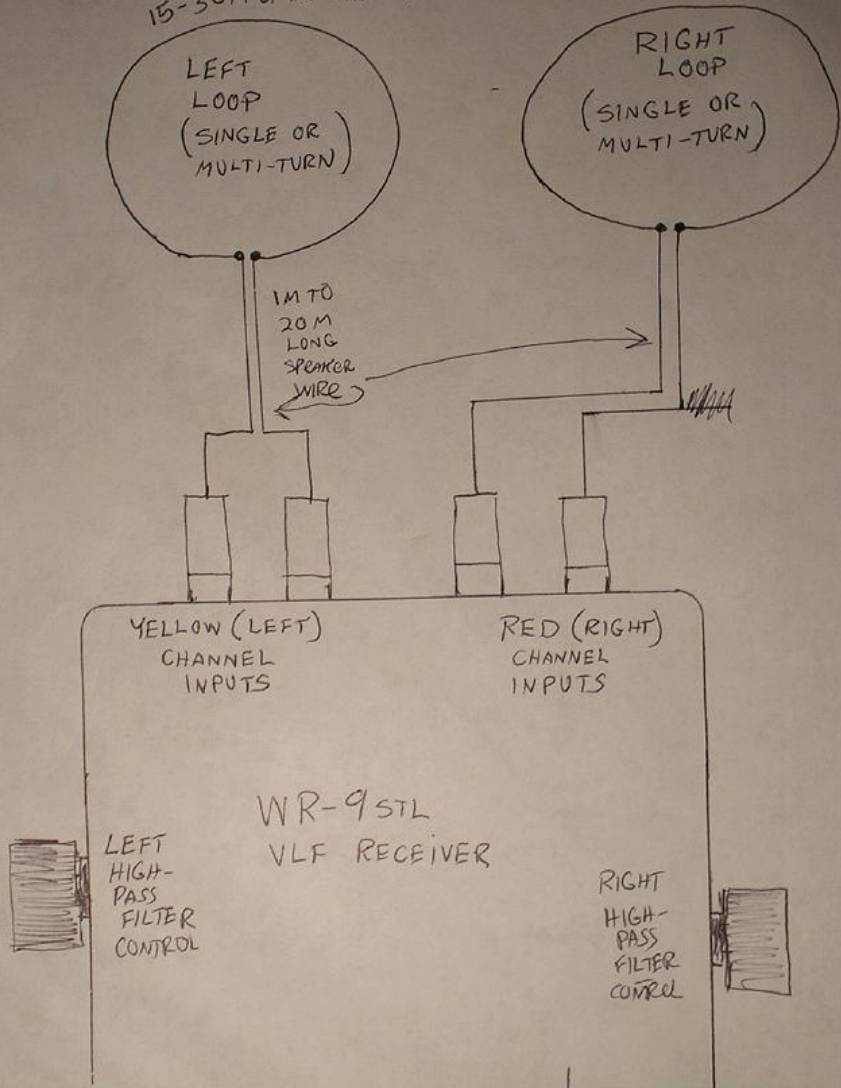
15-3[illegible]

LEFT LOOP (SINGLE OR MULTI-TURN)

RIGHT LOOP (SINGLE OR MULTI-TURN)

1M TO 20M LONG SPEAKER WIRE

YELLOW (LEFT) CHANNEL INPUTS

RED (RIGHT) CHANNEL INPUTS

WR-9STL VLF RECEIVER

LEFT HIGH-PASS FILTER CONTROL

RIGHT HIGH-PASS FILTER CONTROL